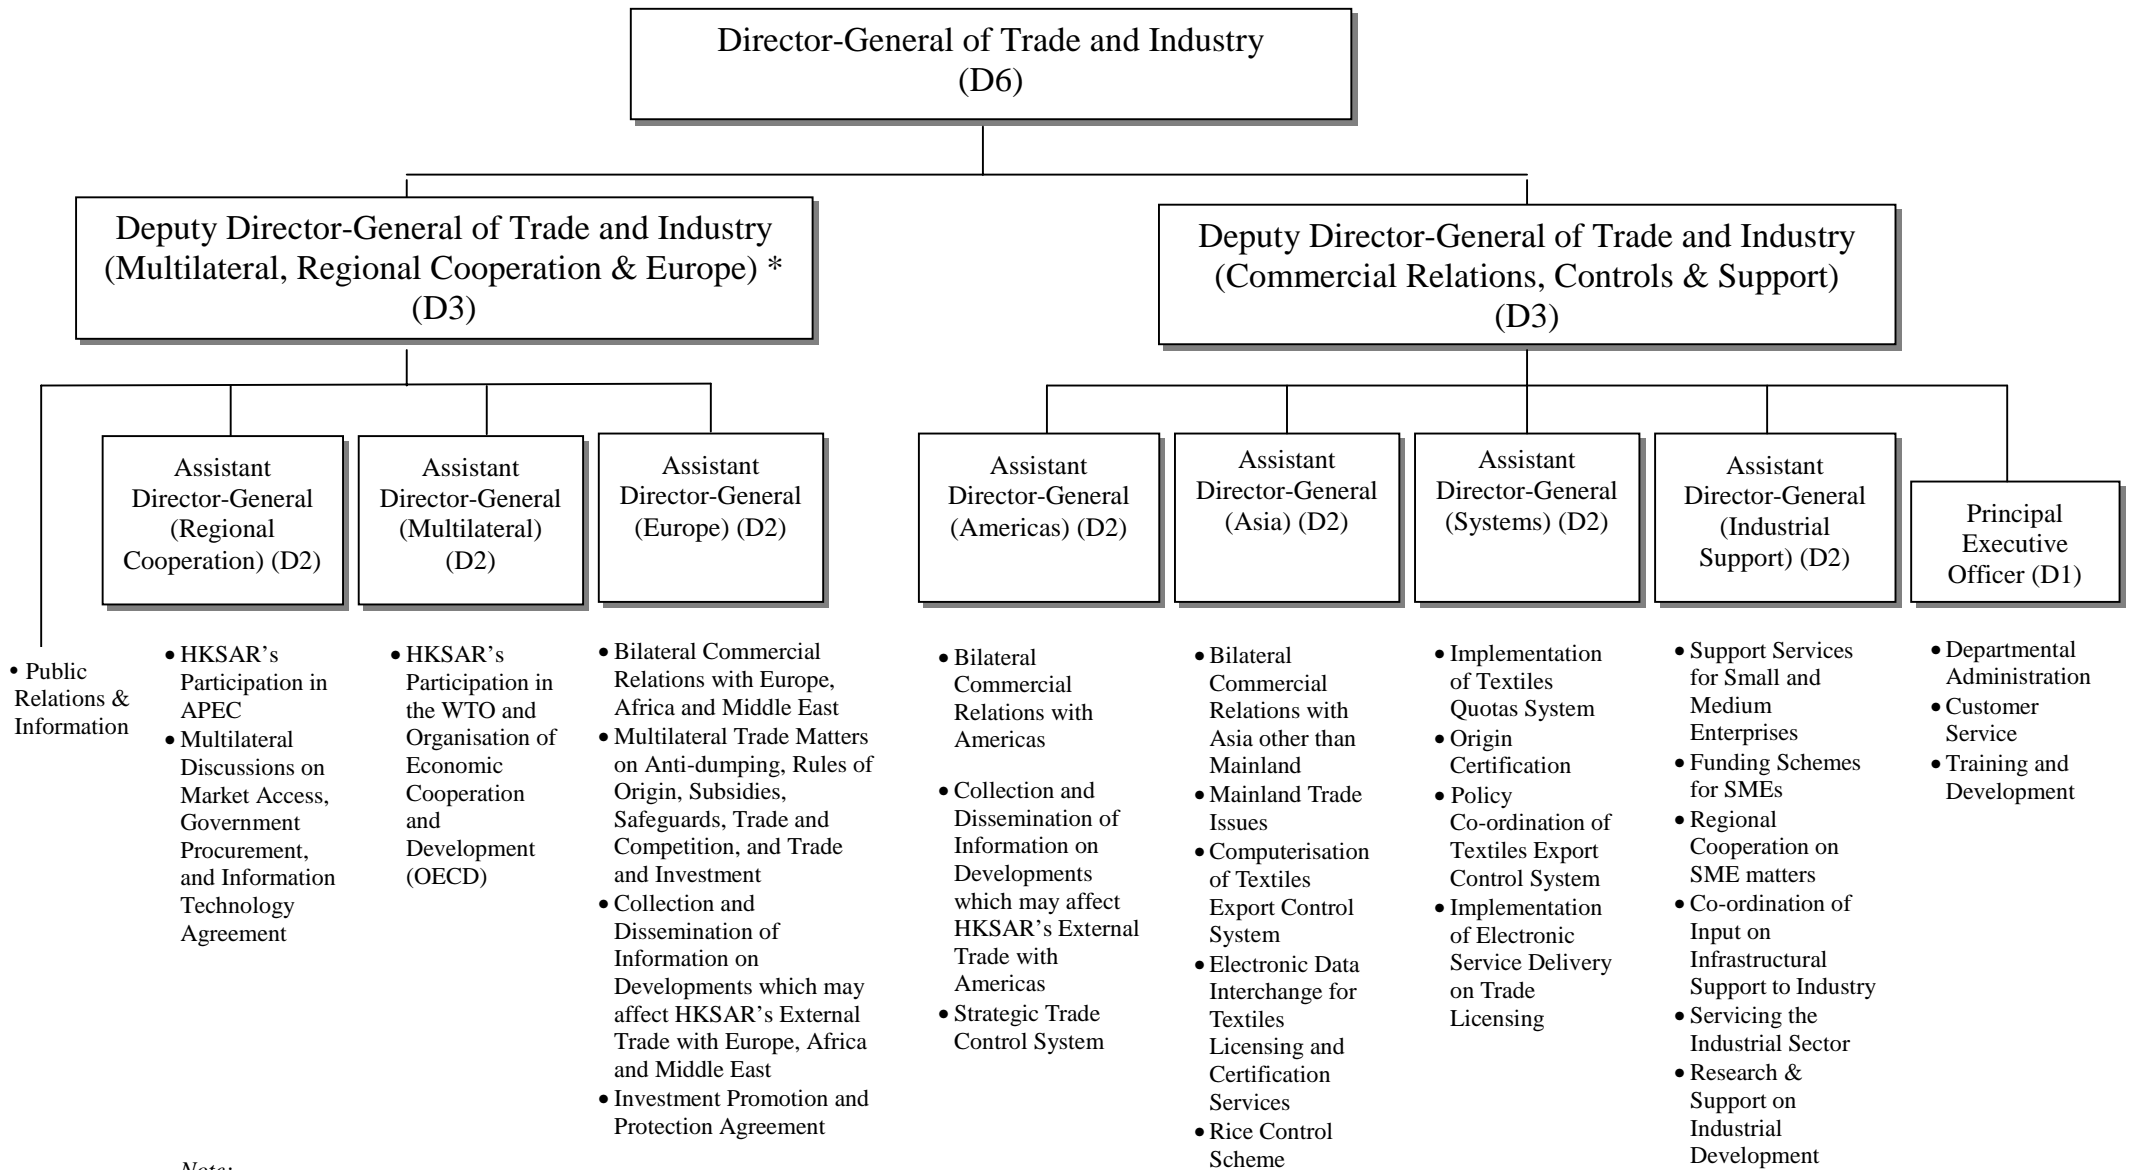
Director-General of Trade and Industry
(D6)

Deputy Director-General of Trade and Industry
(Multilateral, Regional Cooperation & Europe) *
(D3)

Deputy Director-General of Trade and Industry
(Commercial Relations, Controls & Support)
(D3)

• Public Relations & Information

Assistant Director-General (Regional Cooperation) (D2)

• HKSAR's Participation in APEC
• Multilateral Discussions on Market Access, Government Procurement, and Information Technology Agreement

Assistant Director-General (Multilateral) (D2)

• HKSAR's Participation in the WTO and Organisation of Economic Cooperation and Development (OECD)

Assistant Director-General (Europe) (D2)

• Bilateral Commercial Relations with Europe, Africa and Middle East
• Multilateral Trade Matters on Anti-dumping, Rules of Origin, Subsidies, Safeguards, Trade and Competition, and Trade and Investment
• Collection and Dissemination of Information on Developments which may affect HKSAR's External Trade with Europe, Africa and Middle East
• Investment Promotion and Protection Agreement

Assistant Director-General (Americas) (D2)

• Bilateral Commercial Relations with Americas
• Collection and Dissemination of Information on Developments which may affect HKSAR's External Trade with Americas
• Strategic Trade Control System

Assistant Director-General (Asia) (D2)

• Bilateral Commercial Relations with Asia other than Mainland
• Mainland Trade Issues
• Computerisation of Textiles Export Control System
• Electronic Data Interchange for Textiles Licensing and Certification Services
• Rice Control Scheme

Assistant Director-General (Systems) (D2)

• Implementation of Textiles Quotas System
• Origin Certification
• Policy Co-ordination of Textiles Export Control System
• Implementation of Electronic Service Delivery on Trade Licensing

Assistant Director-General (Industrial Support) (D2)

• Support Services for Small and Medium Enterprises
• Funding Schemes for SMEs
• Regional Cooperation on SME matters
• Co-ordination of Input on Infrastructural Support to Industry
• Servicing the Industrial Sector
• Research & Support on Industrial Development

Principal Executive Officer (D1)

• Departmental Administration
• Customer Service
• Training and Development

Note: